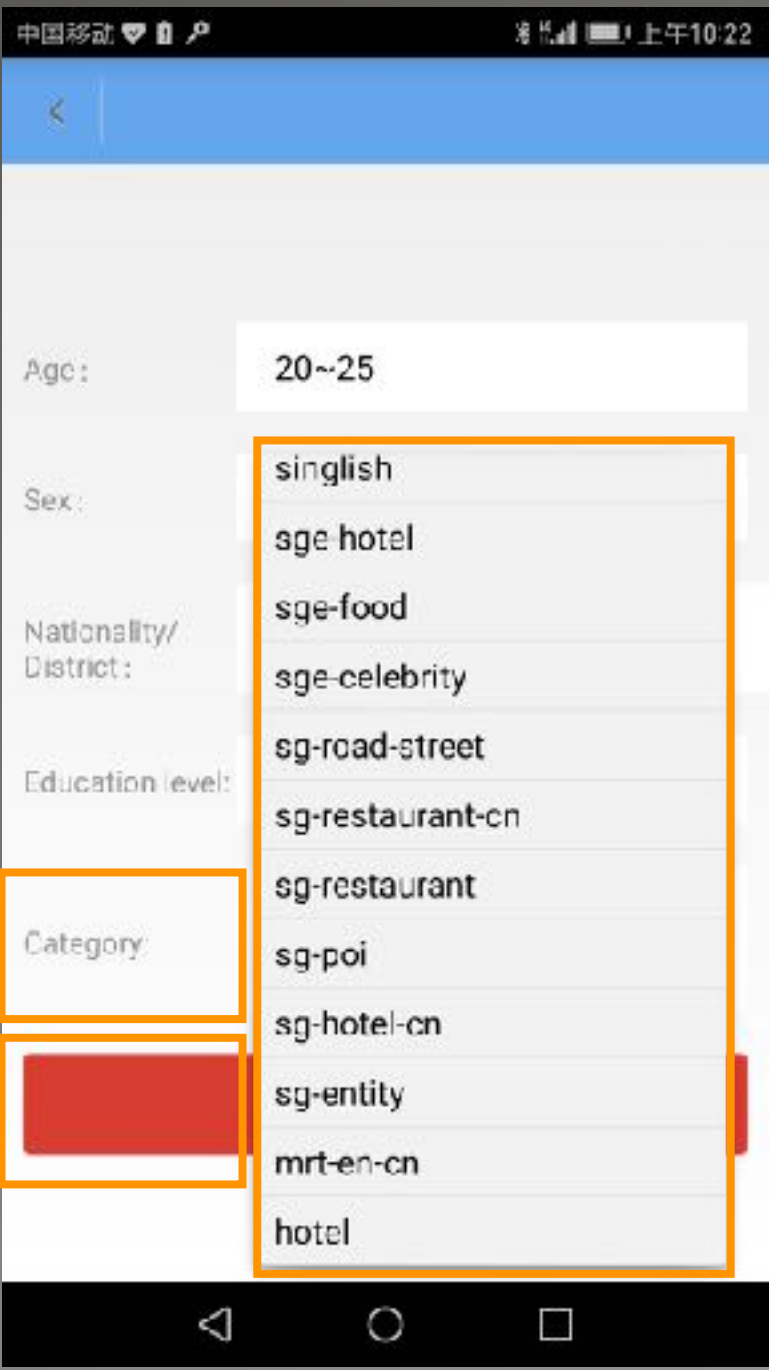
中国移动 上午10:22

Age: 20~25

Sex:

Nationality/ District:

Education level:

Category:

singlish
sge-hotel
sge-food
sge-celebrity
sg-road-street
sg-restaurant-cn
sg-restaurant
sg-poi
sg-hotel-cn
sg-entity
mrt-en-cn
hotel